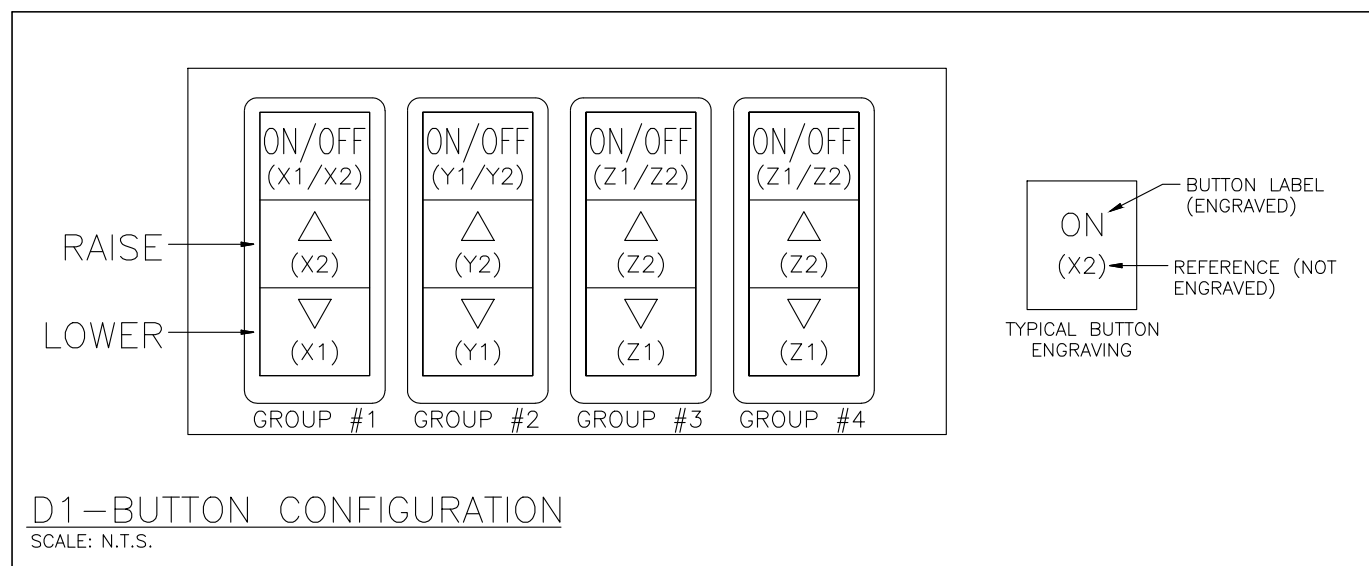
ON/OFF
(X1/X2)
△
(X2)
▽
(X1)
GROUP #1

ON/OFF
(Y1/Y2)
△
(Y2)
▽
(Y1)
GROUP #2

ON/OFF
(Z1/Z2)
△
(Z2)
▽
(Z1)
GROUP #3

ON/OFF
(Z1/Z2)
△
(Z2)
▽
(Z1)
GROUP #4

RAISE
LOWER

ON
(X2)
BUTTON LABEL (ENGRAVED)
REFERENCE (NOT ENGRAVED)
TYPICAL BUTTON ENGRAVING

D1—BUTTON CONFIGURATION
SCALE: N.T.S.